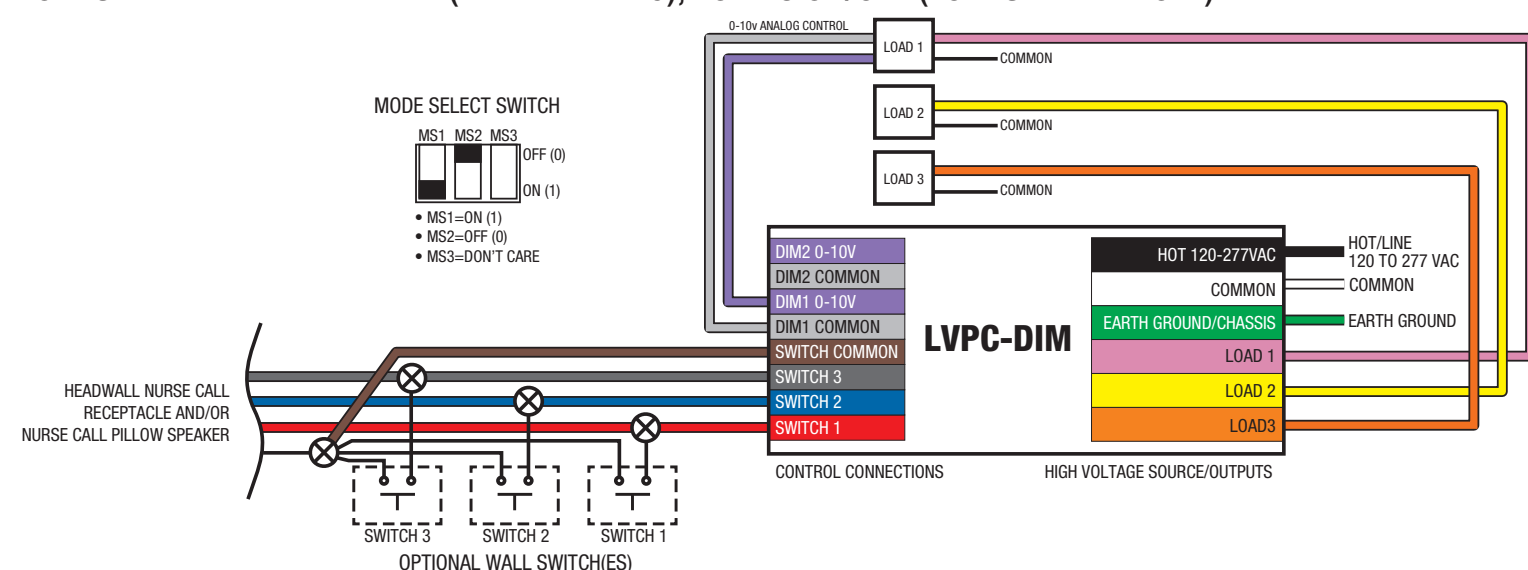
0-10v ANALOG CONTROL

LOAD 1
COMMON
LOAD 2
COMMON
LOAD 3
COMMON

MODE SELECT SWITCH
MS1 MS2 MS3
OFF (0)
ON (1)
• MS1=ON (1)
• MS2=OFF (0)
• MS3=DON'T CARE

DIM2 0-10V
DIM2 COMMON
DIM1 0-10V
DIM1 COMMON
SWITCH COMMON
SWITCH 3
SWITCH 2
SWITCH 1

LVPC-DIM

HOT 120-277VAC
COMMON
EARTH GROUND/CHASSIS
LOAD 1
LOAD 2
LOAD3

HOT/LINE
120 TO 277 VAC
COMMON
EARTH GROUND

HEADWALL NURSE CALL RECEPTACLE AND/OR NURSE CALL PILLOW SPEAKER

CONTROL CONNECTIONS
HIGH VOLTAGE SOURCE/OUTPUTS

SWITCH 3
SWITCH 2
SWITCH 1
OPTIONAL WALL SWITCH(ES)